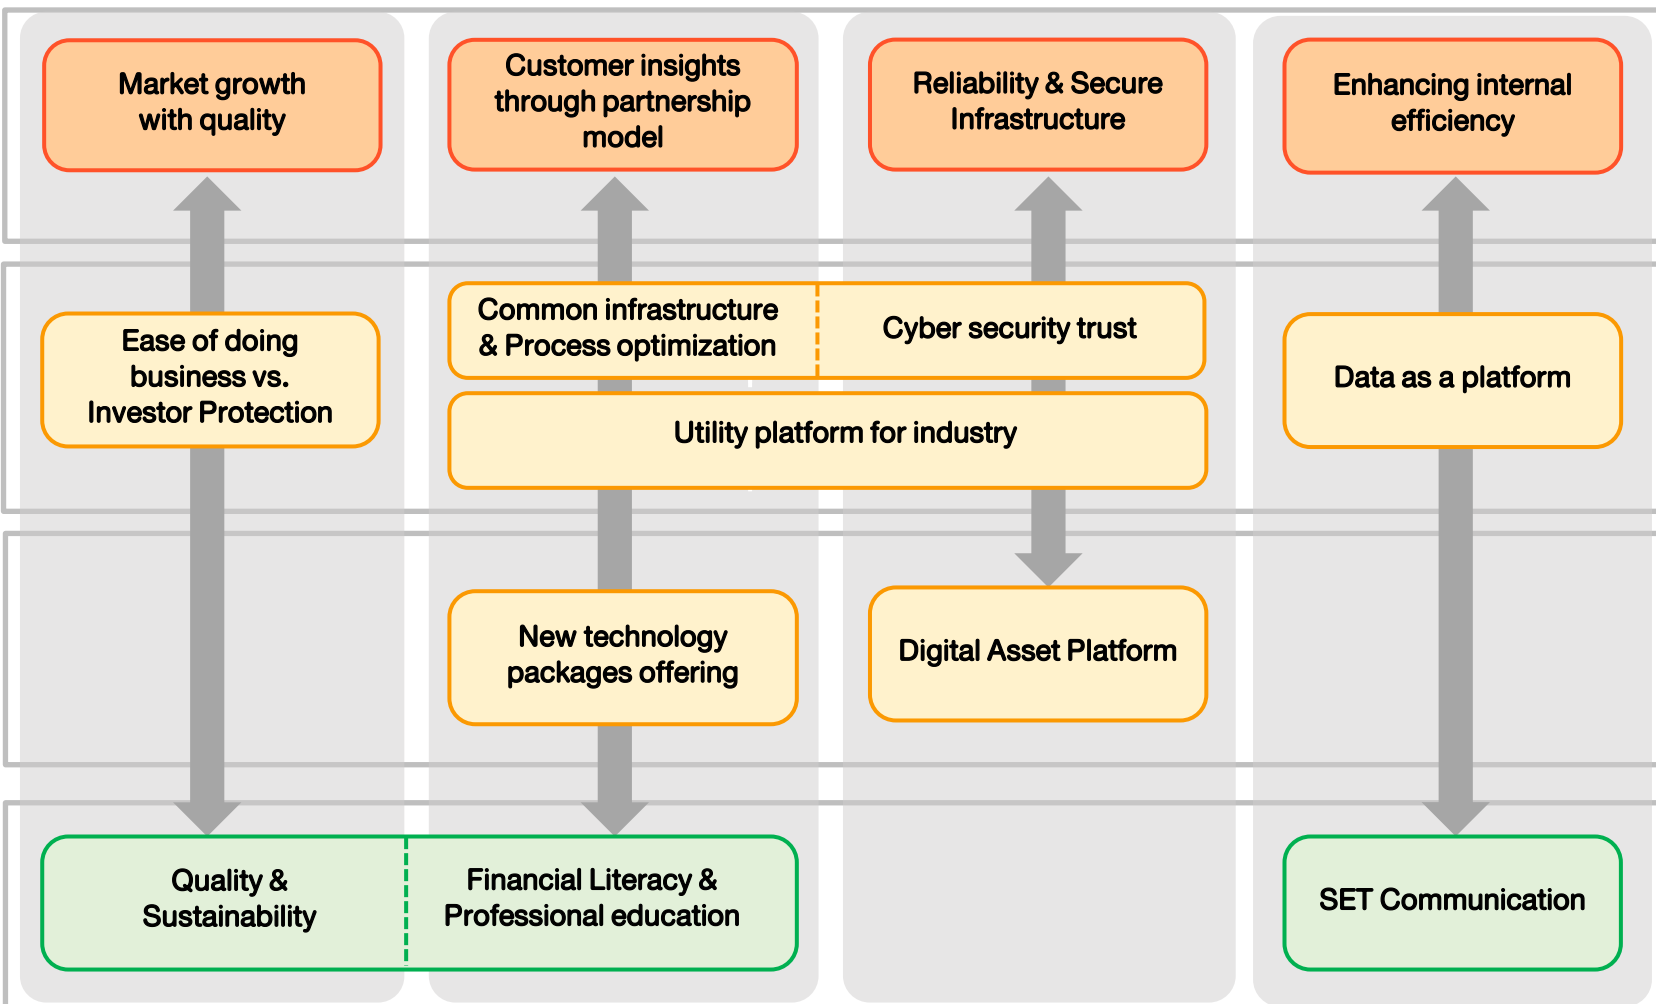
Market growth with quality

Customer insights through partnership model

Reliability & Secure Infrastructure

Enhancing internal efficiency

Ease of doing business vs. Investor Protection

Common infrastructure & Process optimization

Cyber security trust

Utility platform for industry

Data as a platform

New technology packages offering

Digital Asset Platform

Quality & Sustainability

Financial Literacy & Professional education

SET Communication